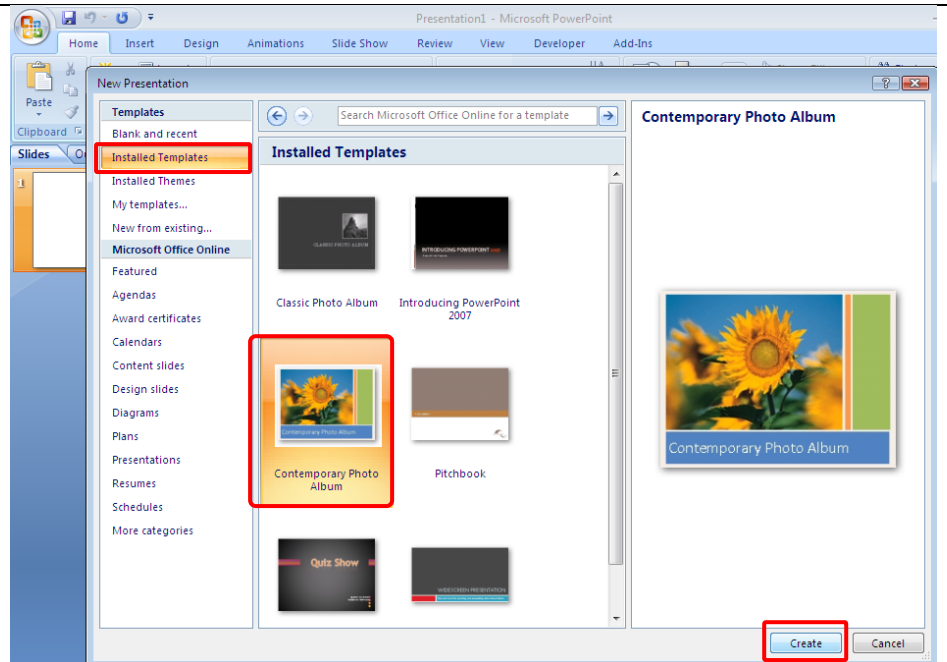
Presentation1 - Microsoft PowerPoint

Home
Insert
Design
Animations
Slide Show
Review
View
Developer
Add-Ins

Paste
Clipboard
Slides
O
1

New Presentation
?
X

Templates
Blank and recent
Installed Templates
Installed Themes
My templates...
New from existing...
Microsoft Office Online
Featured
Agendas
Award certificates
Calendars
Content slides
Design slides
Diagrams
Plans
Presentations
Resumes
Schedules
More categories

Search Microsoft Office Online for a template

Installed Templates

CLASSIC PHOTO ALBUM
Classic Photo Album
INTRODUCING POWERPOINT 2007
Introducing PowerPoint 2007
Contemporary Photo Album
Contemporary Photo Album
Pitchbook
Quiz Show
WIDESCREEN PRESENTATION

Contemporary Photo Album
Contemporary Photo Album

Create
Cancel